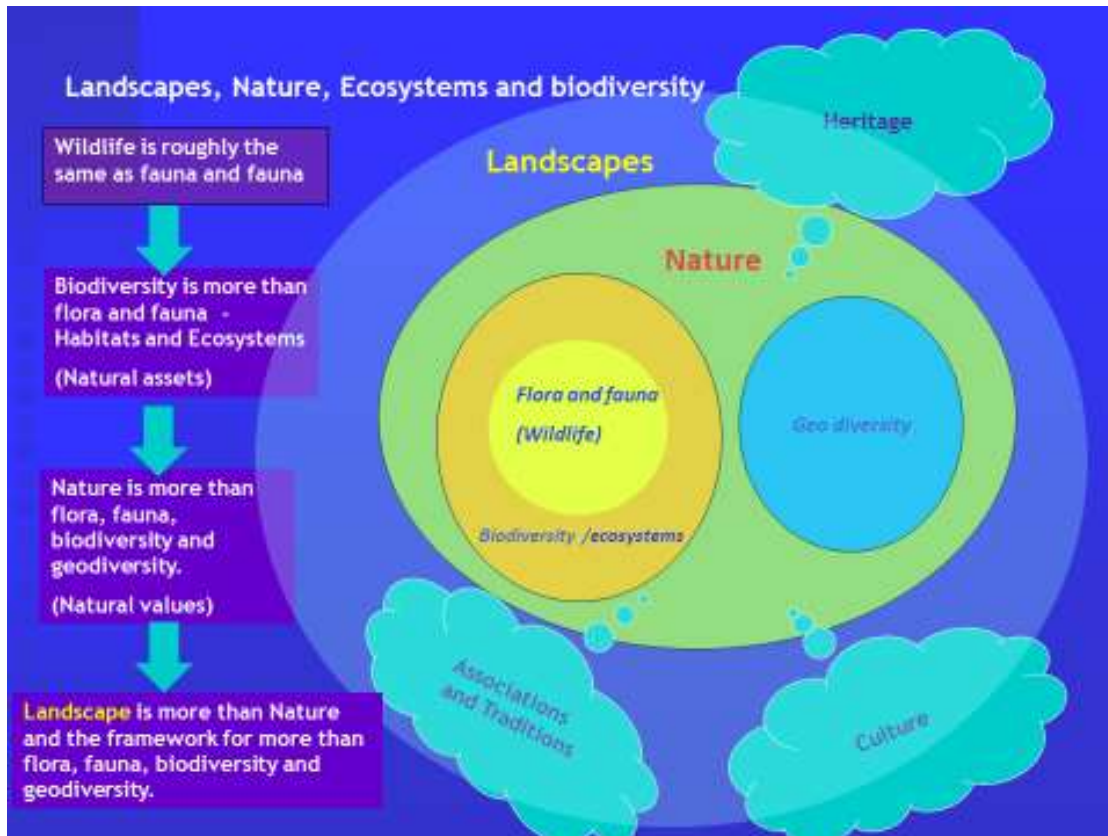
Landscapes, Nature, Ecosystems and biodiversity

Wildlife is roughly the same as fauna and fauna

Biodiversity is more than flora and fauna - Habitats and Ecosystems

(Natural assets)

Nature is more than flora, fauna, biodiversity and geodiversity.

(Natural values)

Landscape is more than Nature and the framework for more than flora, fauna, biodiversity and geodiversity.

Heritage

Landscapes

Nature

Flora and fauna

(Wildlife)

Biodiversity /ecosystems

Geo diversity

Associations and Traditions

Culture